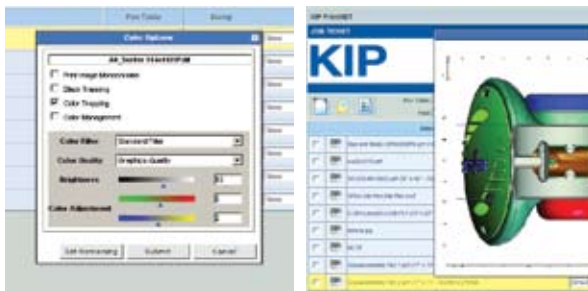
Pen Table
Saving
Color Options
A4_Series 514A05PLM
Print Image Monochrome
Black Trapping
Color Trapping
Color Management
Color Filter
Standard Filter
Color Quality
Graphics Quality
Brightness
Color Adjustment
Save
Save
Save
Save
Save
Save
Set Remaining
Submit
Cancel

KIP PrintNET
JOB TICKET
KIP
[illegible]